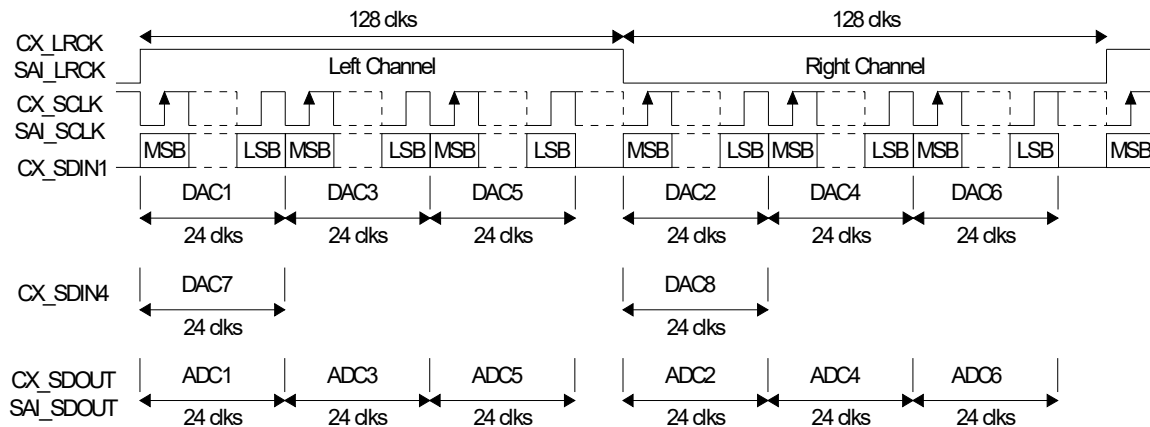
128 clks
128 clks
CX_LRCK
SAI_LRCK
Left Channel
Right Channel
CX_SCLK
SAI_SCLK
MSB LSB MSB LSB MSB LSB MSB LSB MSB LSB MSB LSB MSB
CX_SDIN1
DAC1 DAC3 DAC5 DAC2 DAC4 DAC6
24 clks 24 clks 24 clks 24 clks 24 clks 24 clks
CX_SDIN4
DAC7 DAC8
24 clks 24 clks
CX_SDOUT
SAI_SDOUT
ADC1 ADC3 ADC5 ADC2 ADC4 ADC6
24 clks 24 clks 24 clks 24 clks 24 clks 24 clks